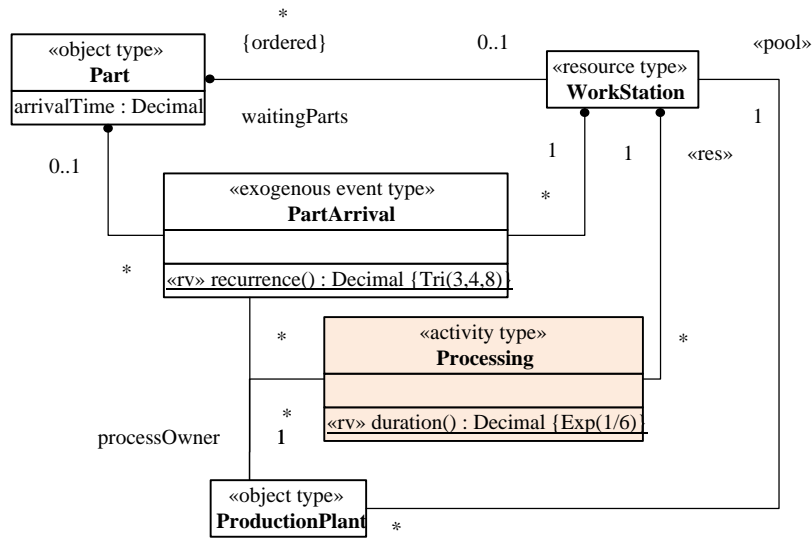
*
{ordered}
0..1
«pool»
«object type»
Part
arrivalTime : Decimal
waitingParts
«resource type»
WorkStation
1
0..1
1
1
«res»
«exogenous event type»
PartArrival
*
*
«rv» recurrence() : Decimal {Tri(3,4,8)}
*
«activity type»
Processing
*
*
«rv» duration() : Decimal {Exp(1/6)}
processOwner
1
«object type»
ProductionPlant
*